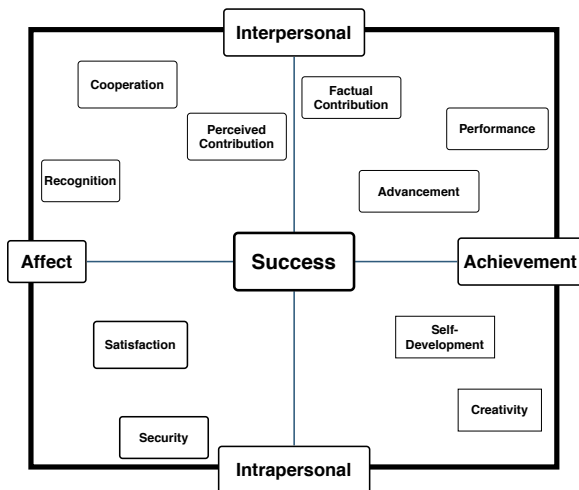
Interpersonal

Cooperation

Factual Contribution

Perceived Contribution

Performance

Recognition

Advancement

Affect

Success

Achievement

Satisfaction

Self-Development

Creativity

Security

Intrapersonal